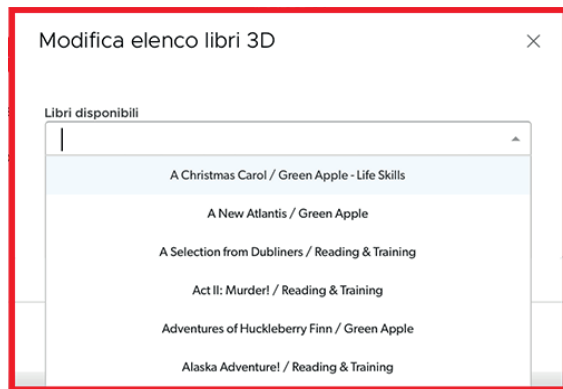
Modifica elenco libri 3D

×

Libri disponibili

A Christmas Carol / Green Apple - Life Skills

A New Atlantis / Green Apple

A Selection from Dubliners / Reading & Training

Act II: Murder! / Reading & Training

Adventures of Huckleberry Finn / Green Apple

Alaska Adventure! / Reading & Training